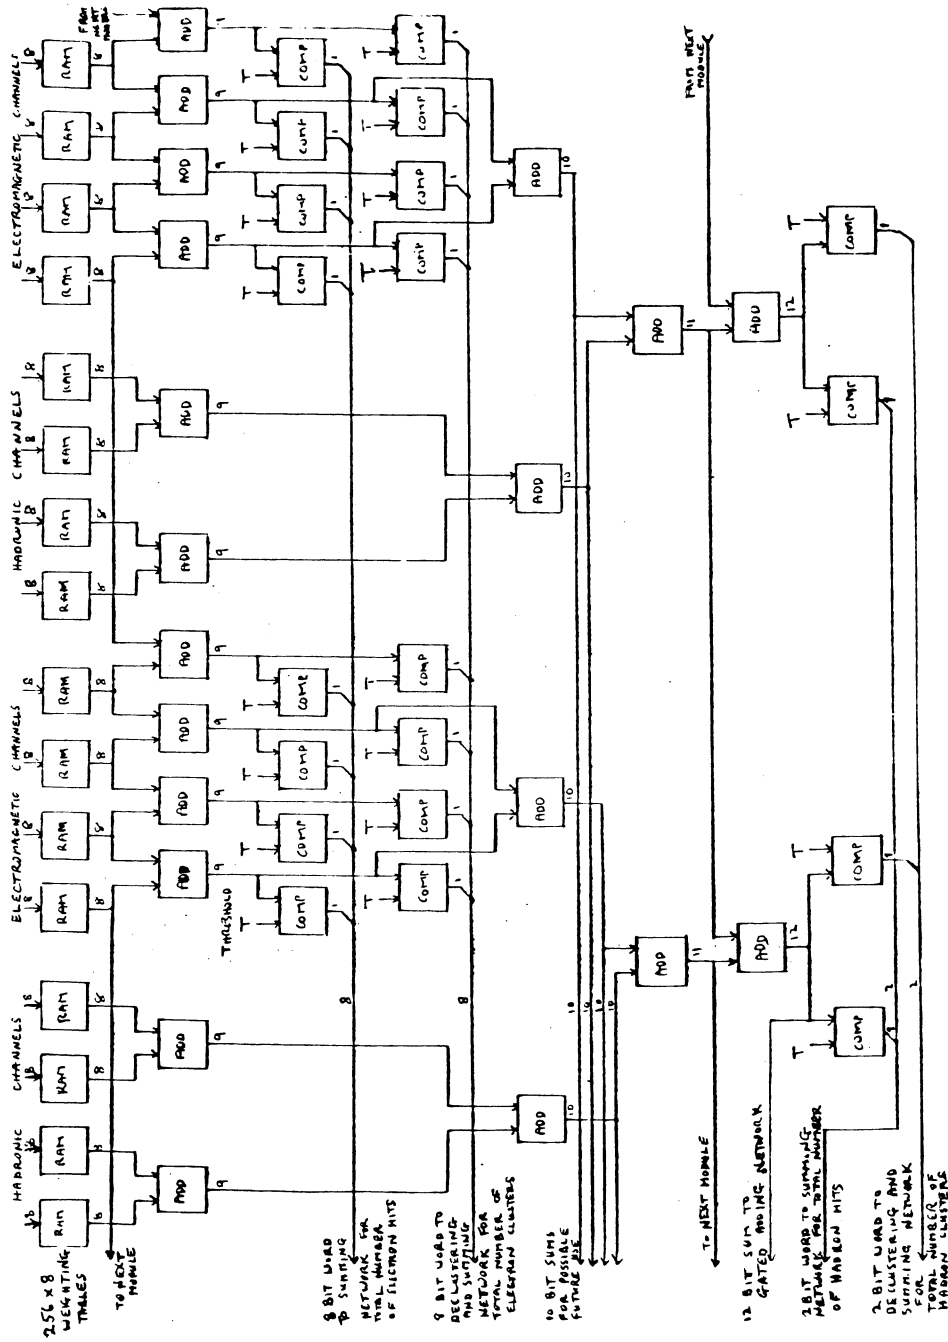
256 x 8 WEIGHTING TABLES

TO NEXT MODULE

HADRONIC CHANNELS

ELECTROMAGNETIC CHANNELS

HADRONIC CHANNELS

ELECTROMAGNETIC CHANNELS

RAM RAM RAM RAM RAM RAM RAM RAM RAM RAM RAM RAM RAM RAM RAM RAM

8 8 8 8 8 8 8 8 8 8 8 8 8 8 8 8

ADD ADD ADD ADD ADD ADD ADD ADD ADD ADD ADD ADD

9 9 9 9 9 9 9 9

THRESHOLD

T COMP T COMP T COMP T COMP T COMP T COMP T COMP T COMP

T COMP T COMP T COMP T COMP T COMP T COMP T COMP T COMP

FROM NEXT MODULE

ADD 10 ADD 10 ADD 10 ADD 10

ADD 11 ADD 11

ADD 12 ADD 12

FROM NEXT MODULE

T COMP T COMP T COMP T COMP

8 BIT WORD TO SUMMING NETWORK FOR TOTAL NUMBER OF ELECTRON HITS

9 BIT WORD TO DECLUSTERING AND SUMMING NETWORK FOR TOTAL NUMBER OF ELECTRON CLUSTERS

10 BIT SUMS FOR POSSIBLE FUTURE USE

10 10 10 10

TO NEXT MODULE

12 BIT SUM TO GATED ADDING NETWORK

2 BIT WORD TO SUMMING NETWORK FOR TOTAL NUMBER OF HADRON HITS

2 BIT WORD TO DECLUSTERING AND SUMMING NETWORK FOR TOTAL NUMBER OF HADRON CLUSTERS

8 8 2 2